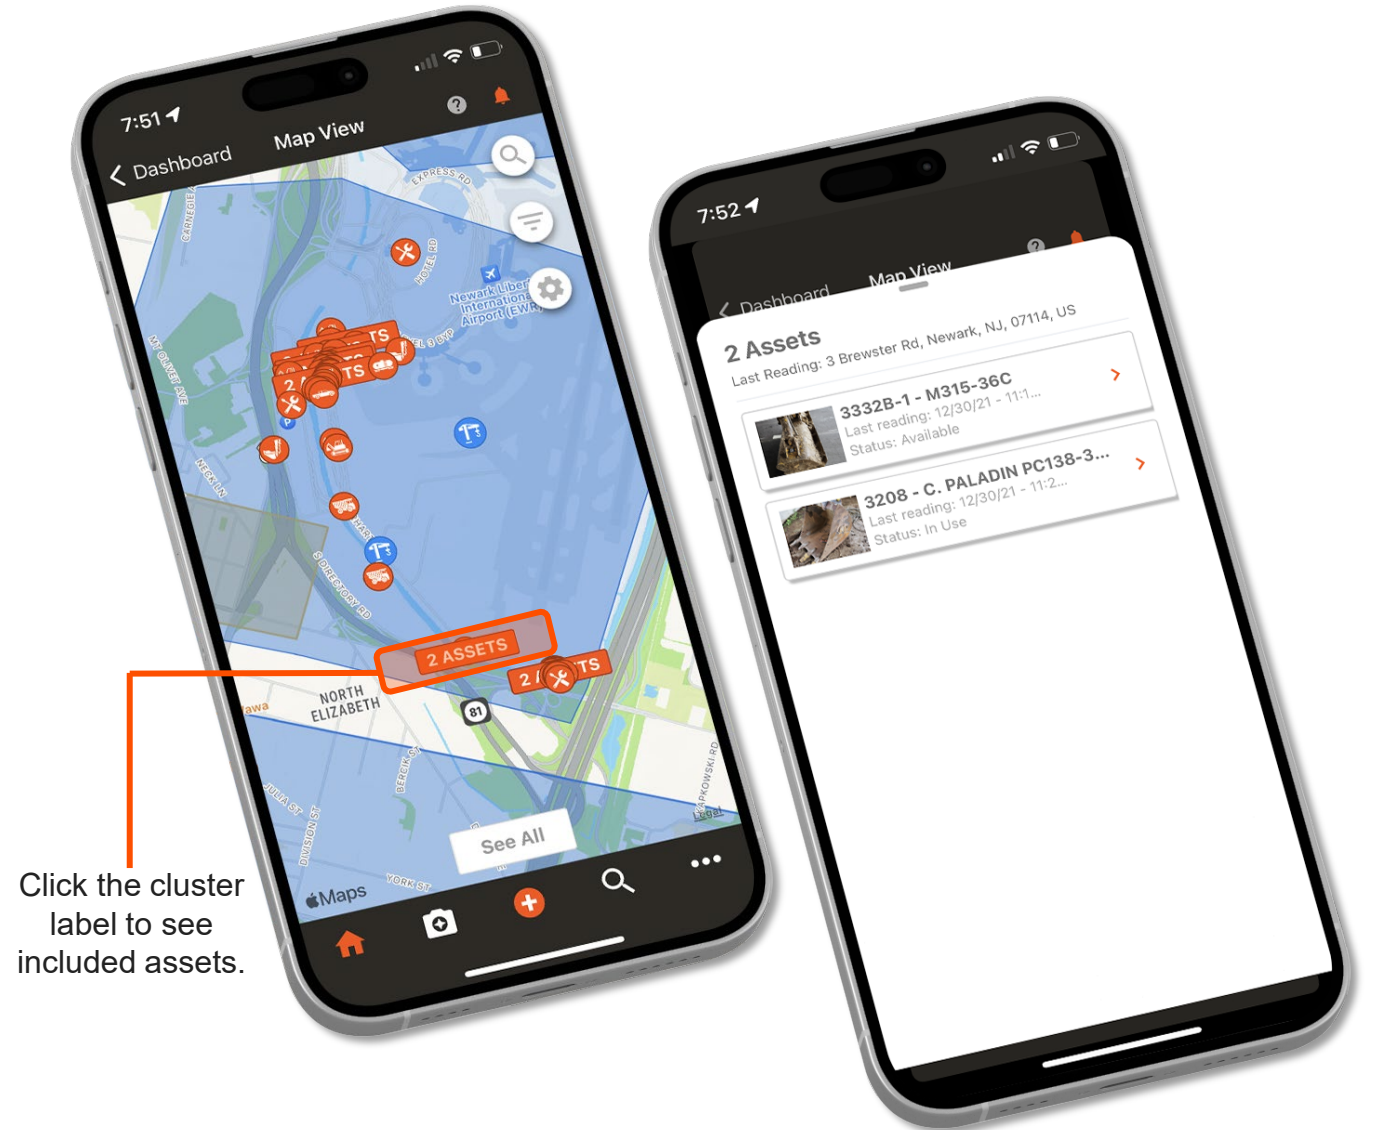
7:51

Dashboard

Map View

EXPRESS RD

CARNEGIE AVE

HOTEL RD

Newark Liberty International Airport (EWR)

TS

TS

2

MT OLIVET AVE

NECK LN

HARBOR

S DIRECTORY RD

2 ASSETS

2

TS

NORTH ELIZABETH

81

BERCIK ST

JULIA ST

DIVISION ST

YORK ST

KAPKOWSKI RD

Legal

See All

Maps

Click the cluster label to see included assets.

7:52

Dashboard

Map View

2 Assets

Last Reading: 3 Brewster Rd, Newark, NJ, 07114, US

3332B-1 - M315-36C

Last reading: 12/30/21 - 11:1...

Status: Available

3208 - C. PALADIN PC138-3...

Last reading: 12/30/21 - 11:2...

Status: In Use